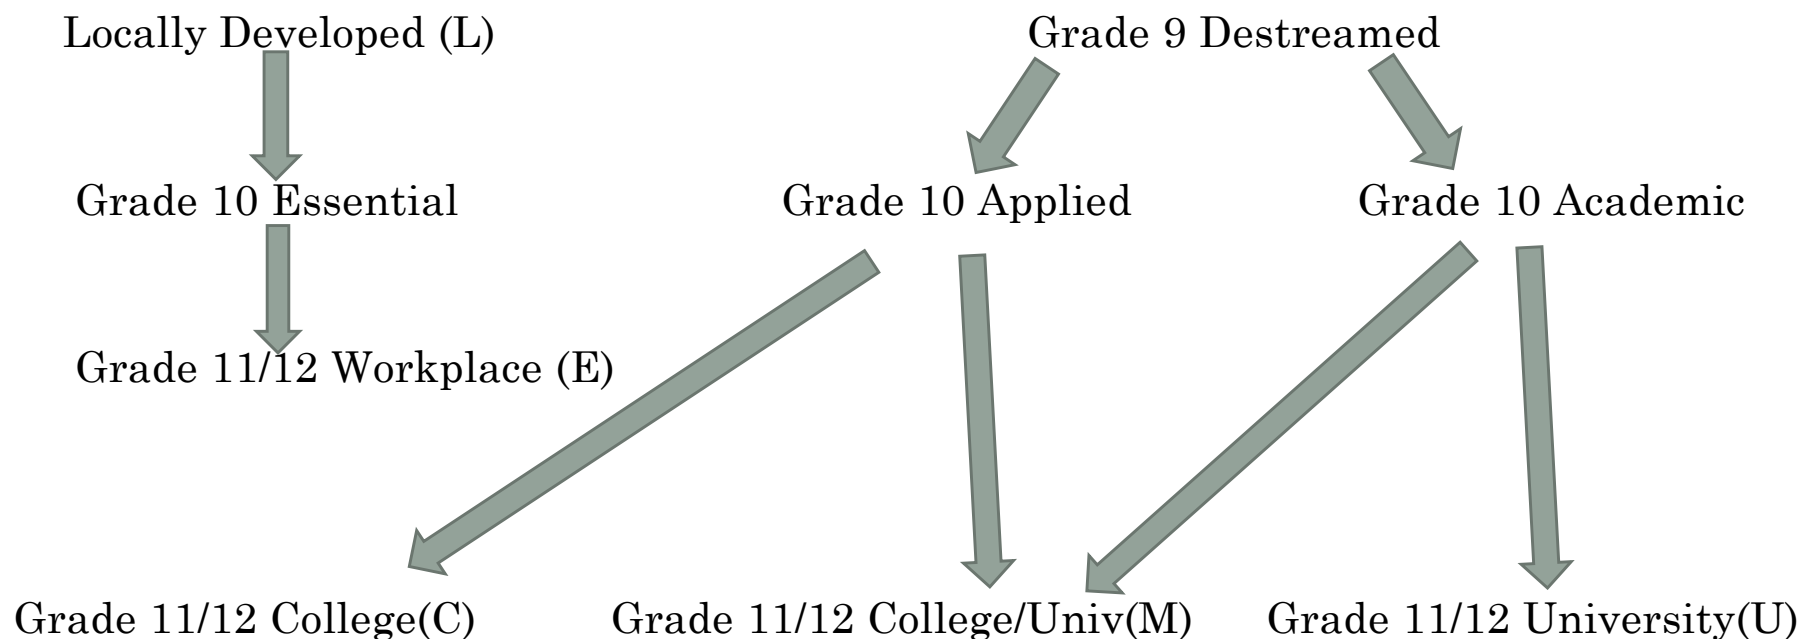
Locally Developed (L)

Grade 9 Destreamed

Grade 10 Essential

Grade 10 Applied

Grade 10 Academic

Grade 11/12 Workplace (E)

Grade 11/12 College(C)

Grade 11/12 College/Univ(M)

Grade 11/12 University(U)